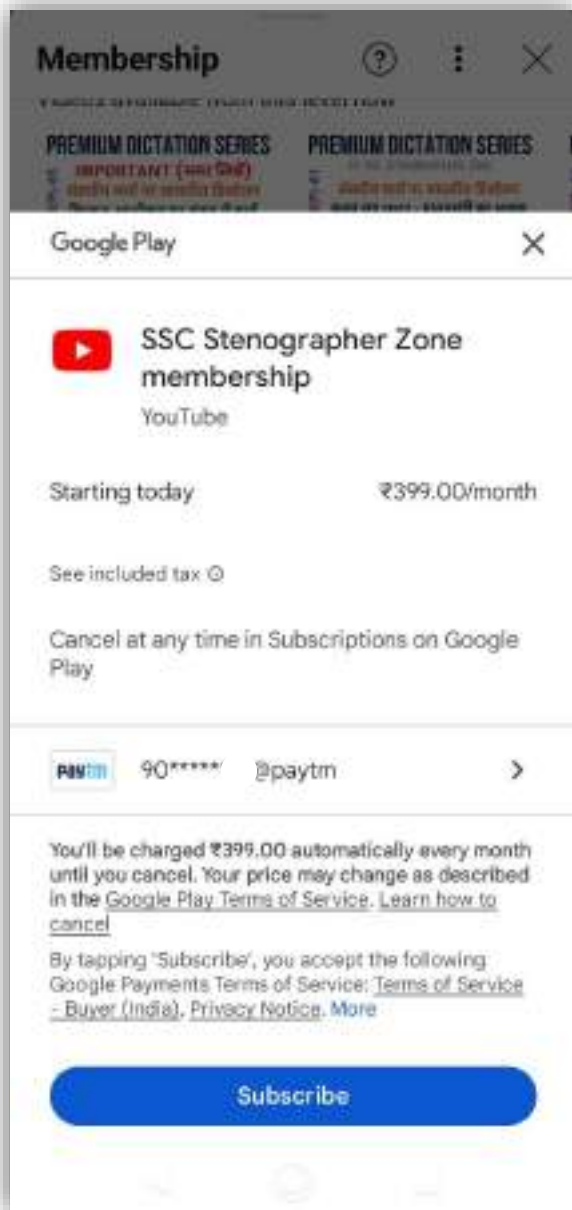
Membership

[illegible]

PREMIUM DICTATION SERIES
IMPORTANT ([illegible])
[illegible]

PREMIUM DICTATION SERIES
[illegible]

Google Play

SSC Stenographer Zone membership
YouTube

Starting today ₹399.00/month

See included tax

Cancel at any time in Subscriptions on Google Play

paytm 90***** @paytm

You'll be charged ₹399.00 automatically every month until you cancel. Your price may change as described in the Google Play Terms of Service. Learn how to cancel

By tapping 'Subscribe', you accept the following Google Payments Terms of Service: Terms of Service - Buyer (India), Privacy Notice. More

Subscribe